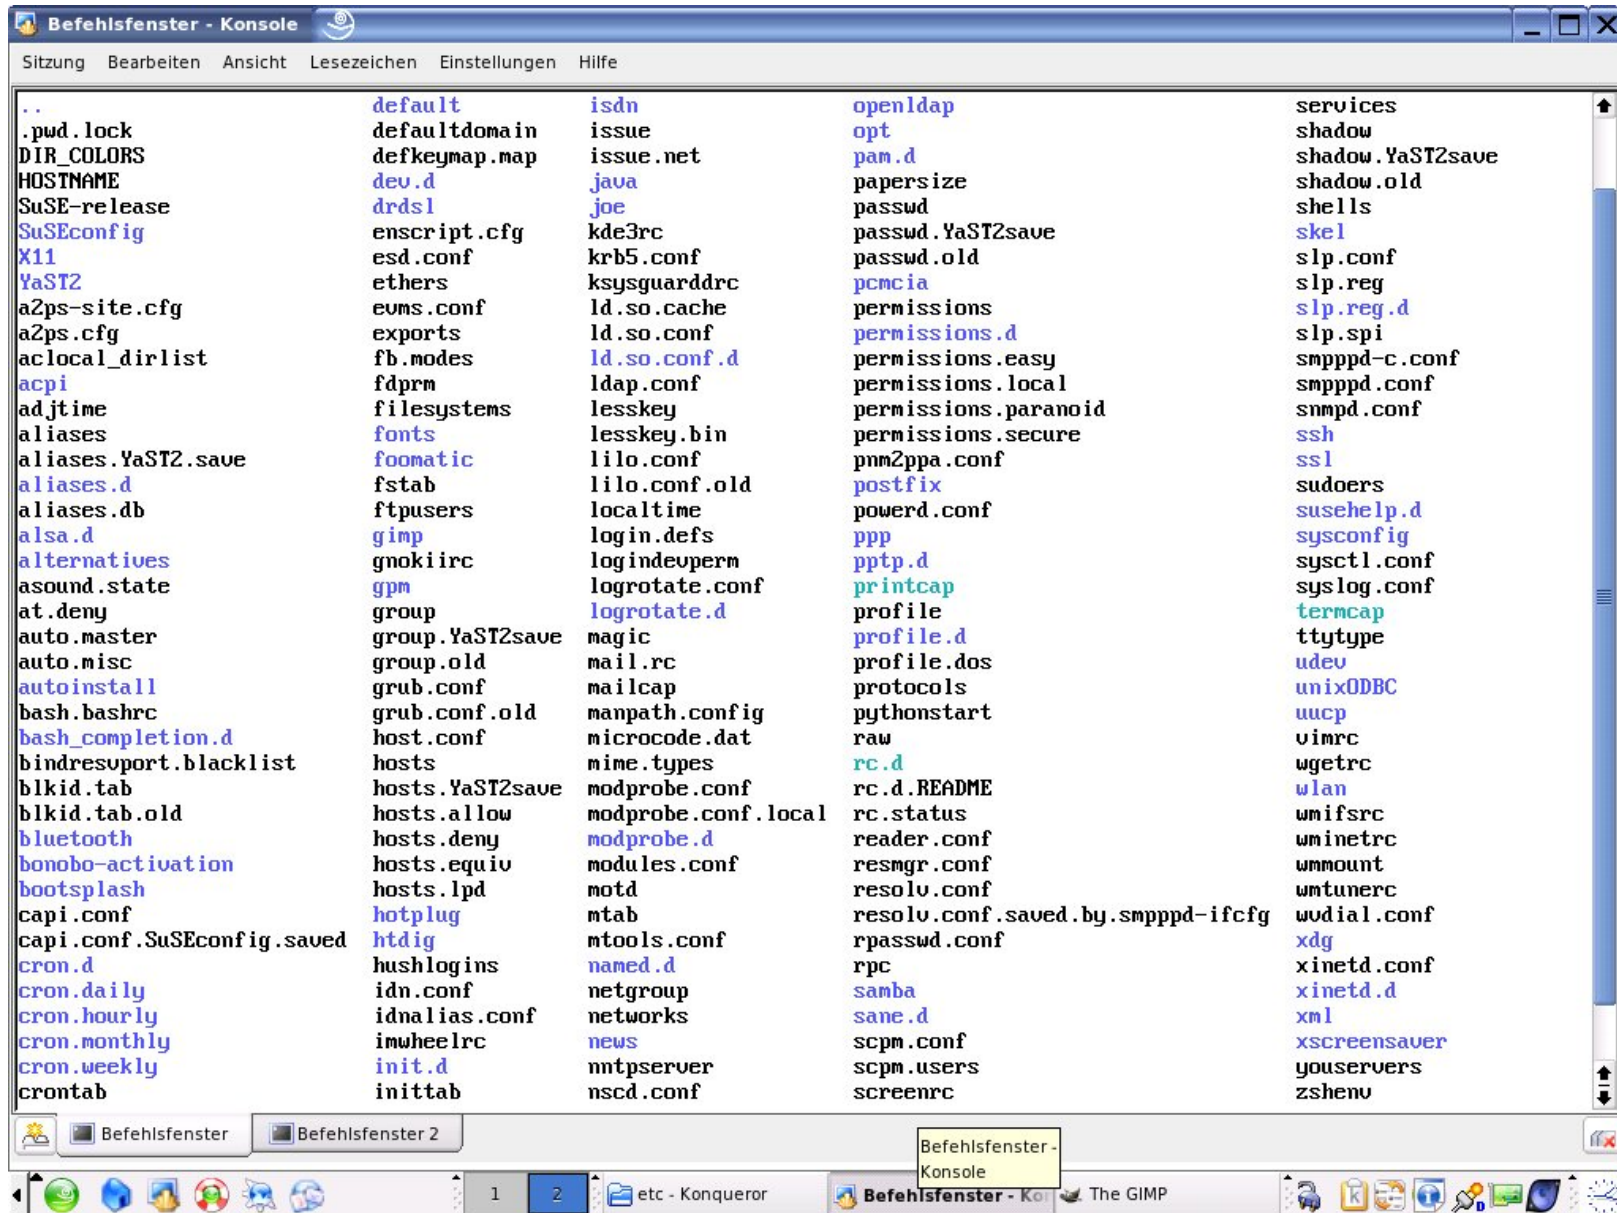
Befehlsfenster - Konsole

Sitzung Bearbeiten Ansicht Lesezeichen Einstellungen Hilfe

..
.pwd.lock
DIR_COLORS
HOSTNAME
SuSE-release
SuSEconfig
X11
YaST2
a2ps-site.cfg
a2ps.cfg
aclocal_dirlist
acpi
adjtime
aliases
aliases.YaST2.save
aliases.d
aliases.db
alsa.d
alternatives
asound.state
at.deny
auto.master
auto.misc
autoinstall
bash.bashrc
bash_completion.d
bindresvport.blacklist
blkid.tab
blkid.tab.old
bluetooth
bonobo-activation
bootsplash
capi.conf
capi.conf.SuSEconfig.saved
cron.d
cron.daily
cron.hourly
cron.monthly
cron.weekly
crontab

default
defaultdomain
defkeymap.map
dev.d
drdsl
enscript.cfg
esd.conf
ethers
evms.conf
exports
fb.modes
fdprm
filesystems
fonts
foomatic
fstab
ftpusers
gimp
gnokiirc
gpm
group
group.YaST2save
group.old
grub.conf
grub.conf.old
host.conf
hosts
hosts.YaST2save
hosts.allow
hosts.deny
hosts.equiv
hosts.lpd
hotplug
htdig
hushlogins
idn.conf
idnalias.conf
imwheelrc
init.d
inittab

isdn
issue
issue.net
java
joe
kde3rc
krb5.conf
ksysguarddrc
ld.so.cache
ld.so.conf
ld.so.conf.d
ldap.conf
lesskey
lesskey.bin
lilo.conf
lilo.conf.old
localtime
login.defs
logindevperm
logrotate.conf
logrotate.d
magic
mail.rc
mailcap
manpath.config
microcode.dat
mime.types
modprobe.conf
modprobe.conf.local
modprobe.d
modules.conf
motd
mtab
mtools.conf
named.d
netgroup
networks
news
nntpserver
nscd.conf

openldap
opt
pam.d
papersize
passwd
passwd.YaST2save
passwd.old
pcmcia
permissions
permissions.d
permissions.easy
permissions.local
permissions.paranoid
permissions.secure
pnm2ppa.conf
postfix
powerd.conf
ppp
pptp.d
printcap
profile
profile.d
profile.dos
protocols
pythonstart
raw
rc.d
rc.d.README
rc.status
reader.conf
resmgr.conf
resolv.conf
resolv.conf.saved.by.smpppd-ifcfg
rpasswd.conf
rpc
samba
sane.d
scpm.conf
scpm.users
screenrc

services
shadow
shadow.YaST2save
shadow.old
shells
skel
slp.conf
slp.reg
slp.reg.d
slp.spi
smpppd-c.conf
smpppd.conf
snmpd.conf
ssh
ssl
sudoers
susehelp.d
sysconfig
sysctl.conf
syslog.conf
termcap
ttytype
udev
unixODBC
uucp
vimrc
wgetrc
wlan
wmifsrc
wminetrc
wmmount
wmtunerc
wvdial.conf
xdg
xinetd.conf
xinetd.d
xml
xscreensaver
yoservers
zshenv

Befehlsfenster | Befehlsfenster 2

Befehlsfenster - Konsole

1 2 etc - Konqueror Befehlsfenster - Ko The GIMP